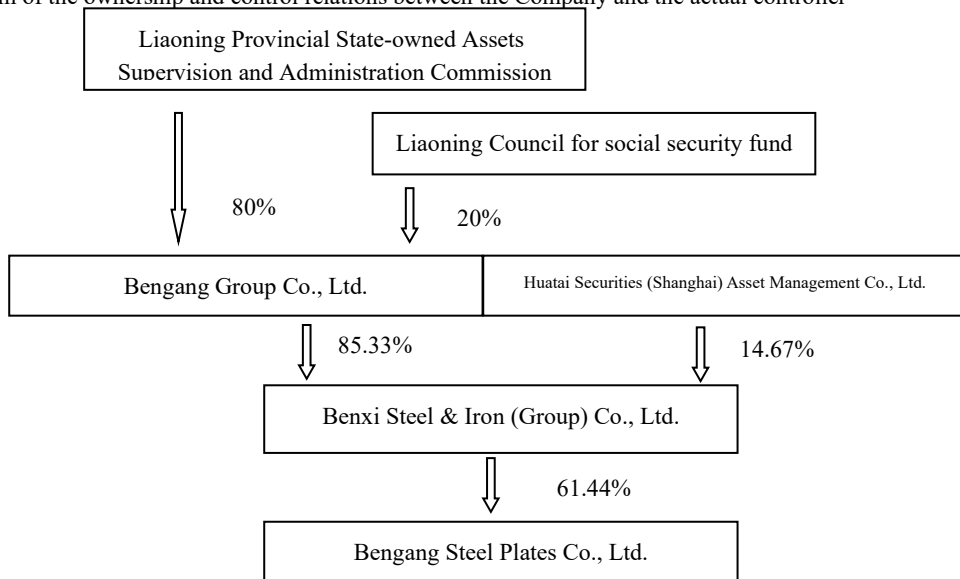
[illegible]m of the ownership and control relations between the Company and the actual controller

Liaoning Provincial State-owned Assets Supervision and Administration Commission

Liaoning Council for social security fund

80%

20%

Bengang Group Co., Ltd.

Huatai Securities (Shanghai) Asset Management Co., Ltd.

85.33%

14.67%

Benxi Steel & Iron (Group) Co., Ltd.

61.44%

Bengang Steel Plates Co., Ltd.